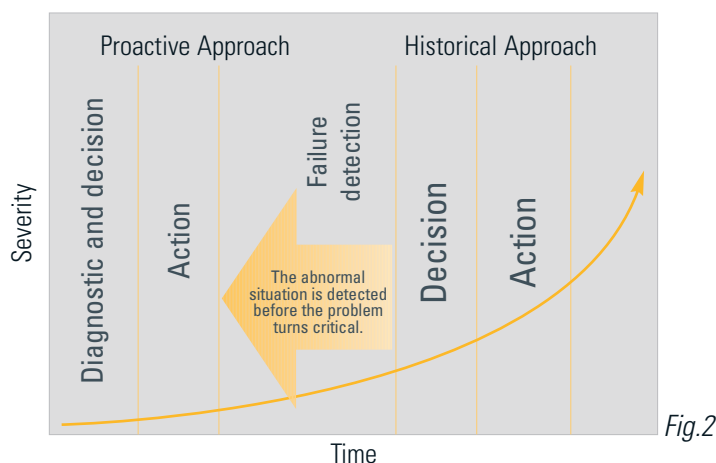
Proactive Approach

Historical Approach

Diagnostic and decision

Action

Failure detection

Decision

Action

The abnormal situation is detected before the problem turns critical.

Severity

Time

Fig.2